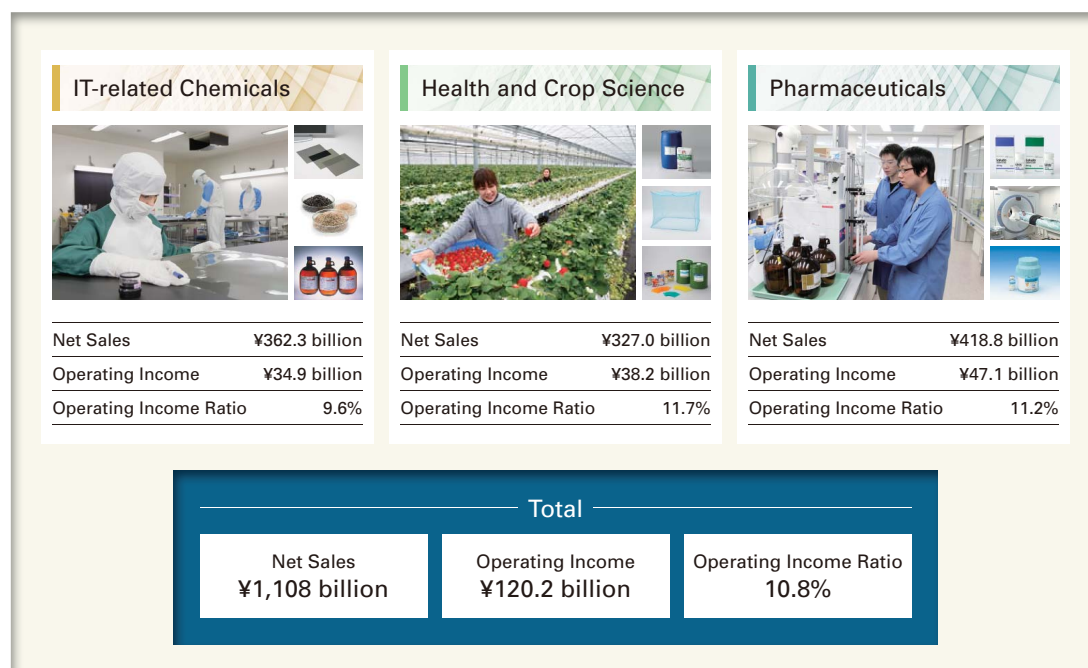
IT-related Chemicals

| Net Sales | ¥362.3 billion |
|---|---|
| Operating Income | ¥34.9 billion |
| Operating Income Ratio | 9.6% |

Health and Crop Science

| Net Sales | ¥327.0 billion |
|---|---|
| Operating Income | ¥38.2 billion |
| Operating Income Ratio | 11.7% |

Pharmaceuticals

| Net Sales | ¥418.8 billion |
|---|---|
| Operating Income | ¥47.1 billion |
| Operating Income Ratio | 11.2% |

Total

| Net Sales | Operating Income | Operating Income Ratio |
|---|---|---|
| ¥1,108 billion | ¥120.2 billion | 10.8% |